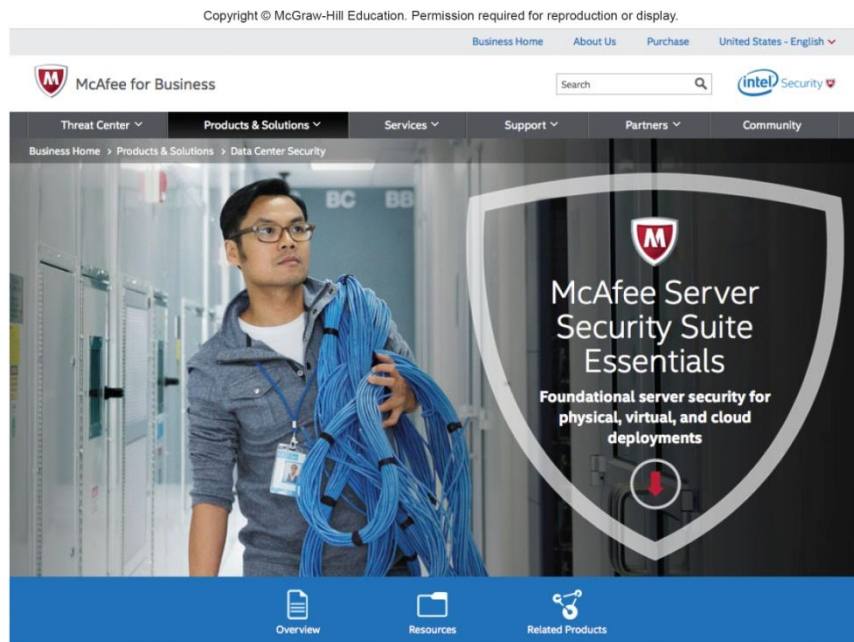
Copyright © McGraw-Hill Education. Permission required for reproduction or display.

Business Home About Us Purchase United States - English

McAfee for Business

Search

intel Security

Threat Center Products & Solutions Services Support Partners Community

Business Home > Products & Solutions > Data Center Security

BC BB

McAfee Server Security Suite Essentials

Foundational server security for physical, virtual, and cloud deployments

Overview Resources Related Products